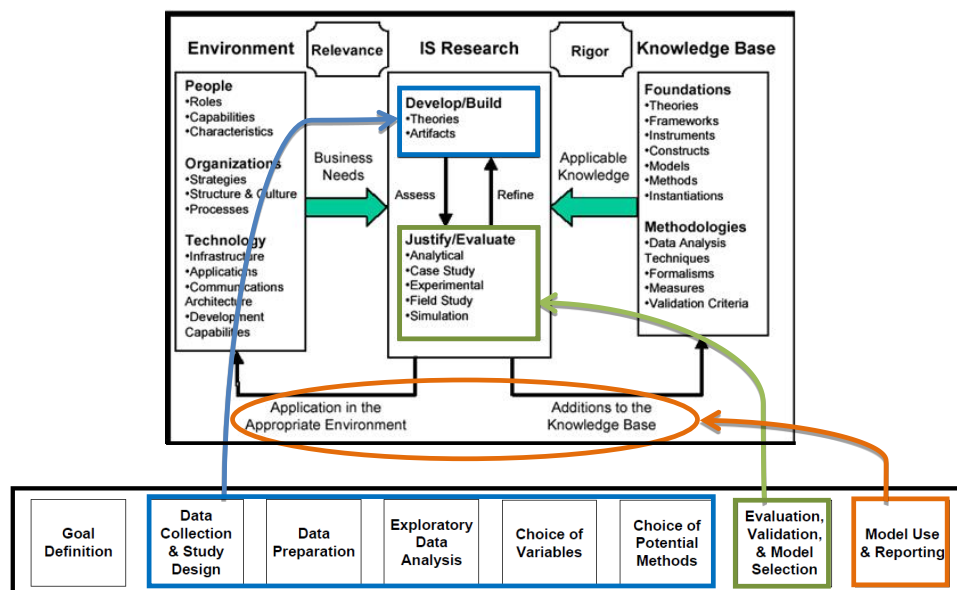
Environment

Relevance

IS Research

Rigor

Knowledge Base

People
•Roles
•Capabilities
•Characteristics

Organizations
•Strategies
•Structure & Culture
•Processes

Technology
•Infrastructure
•Applications
•Communications Architecture
•Development Capabilities

Business Needs

Develop/Build
•Theories
•Artifacts

Assess

Refine

Justify/Evaluate
•Analytical
•Case Study
•Experimental
•Field Study
•Simulation

Applicable Knowledge

Foundations
•Theories
•Frameworks
•Instruments
•Constructs
•Models
•Methods
•Instantiations

Methodologies
•Data Analysis Techniques
•Formalisms
•Measures
•Validation Criteria

Application in the Appropriate Environment

Additions to the Knowledge Base

Goal Definition

Data Collection & Study Design

Data Preparation

Exploratory Data Analysis

Choice of Variables

Choice of Potential Methods

Evaluation, Validation, & Model Selection

Model Use & Reporting